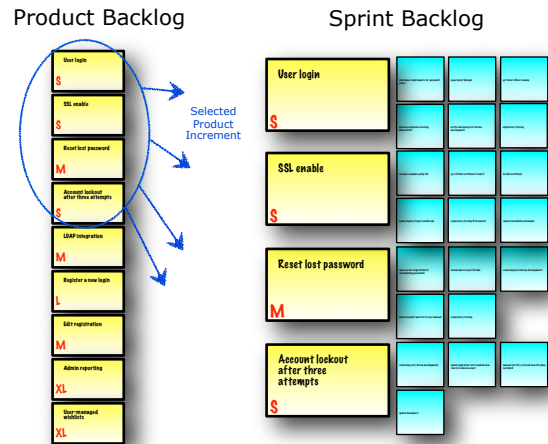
Product Backlog

User login
S

SSL enable
S

Reset lost password
M

Account lockout after three attempts
S

LDAP integration
M

Register a new login
L

Edit registration
M

Admin reporting
XL

User-managed wishlists
XL

Selected Product Increment

Sprint Backlog

User login
S

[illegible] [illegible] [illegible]
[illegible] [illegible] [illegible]

SSL enable
S

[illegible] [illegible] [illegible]
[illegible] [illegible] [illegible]

Reset lost password
M

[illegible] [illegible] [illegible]
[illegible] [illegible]

Account lockout after three attempts
S

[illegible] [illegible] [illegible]
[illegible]